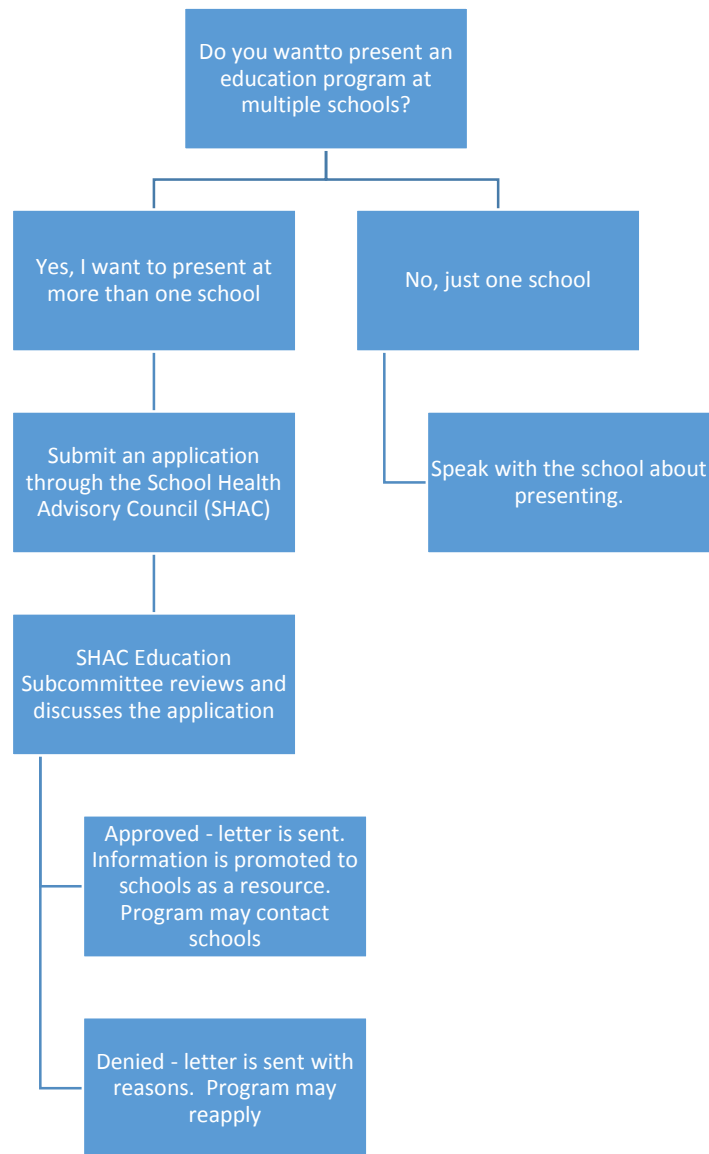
Do you wantto present an education program at multiple schools?

Yes, I want to present at more than one school

No, just one school

Submit an application through the School Health Advisory Council (SHAC)

Speak with the school about presenting.

SHAC Education Subcommittee reviews and discusses the application

Approved - letter is sent. Information is promoted to schools as a resource. Program may contact schools

Denied - letter is sent with reasons. Program may reapply